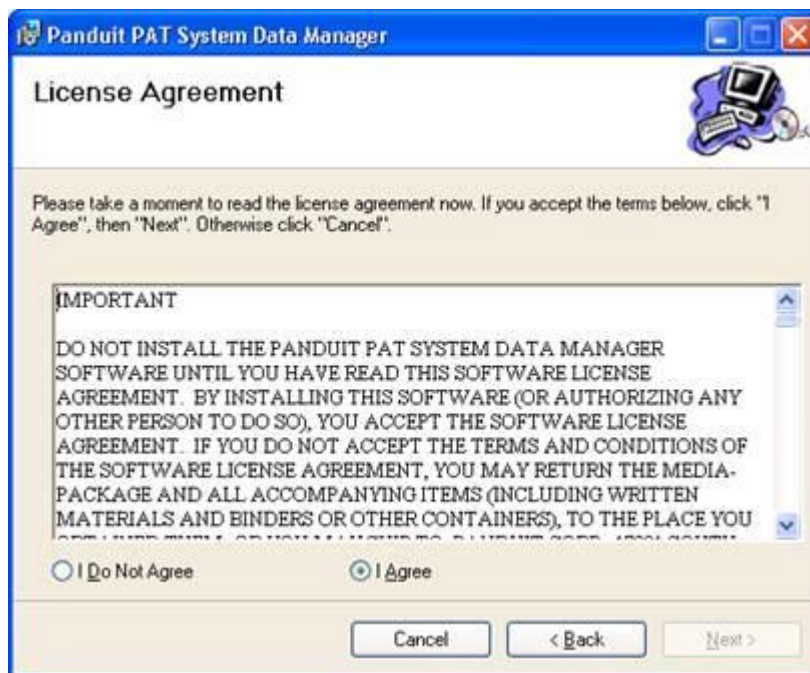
Panduit PAT System Data Manager

License Agreement

Please take a moment to read the license agreement now. If you accept the terms below, click "I Agree", then "Next". Otherwise click "Cancel".

IMPORTANT

DO NOT INSTALL THE PANDUIT PAT SYSTEM DATA MANAGER SOFTWARE UNTIL YOU HAVE READ THIS SOFTWARE LICENSE AGREEMENT. BY INSTALLING THIS SOFTWARE (OR AUTHORIZING ANY OTHER PERSON TO DO SO), YOU ACCEPT THE SOFTWARE LICENSE AGREEMENT. IF YOU DO NOT ACCEPT THE TERMS AND CONDITIONS OF THE SOFTWARE LICENSE AGREEMENT, YOU MAY RETURN THE MEDIA-PACKAGE AND ALL ACCOMPANYING ITEMS (INCLUDING WRITTEN MATERIALS AND BINDERS OR OTHER CONTAINERS), TO THE PLACE YOU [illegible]

I Do Not Agree

I Agree

Cancel

< Back

Next >